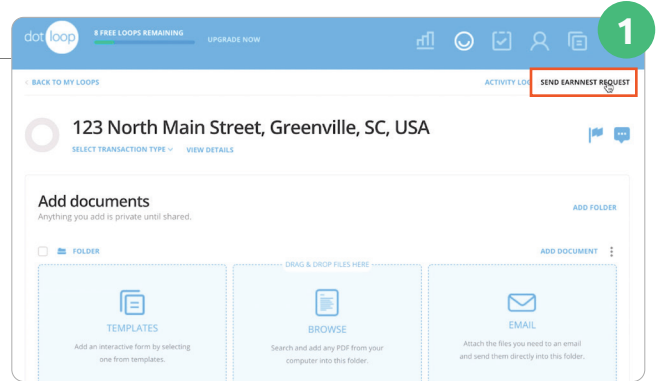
dot loop

8 FREE LOOPS REMAINING

UPGRADE NOW

1

< BACK TO MY LOOPS

ACTIVITY LOG

SEND EARNNEST REQUEST

123 North Main Street, Greenville, SC, USA

SELECT TRANSACTION TYPE

VIEW DETAILS

Add documents

Anything you add is private until shared.

ADD FOLDER

FOLDER

ADD DOCUMENT

DRAG & DROP FILES HERE

TEMPLATES

Add an interactive form by selecting one from templates.

BROWSE

Search and add any PDF from your computer into this folder.

EMAIL

Attach the files you need to an email and send them directly into this folder.